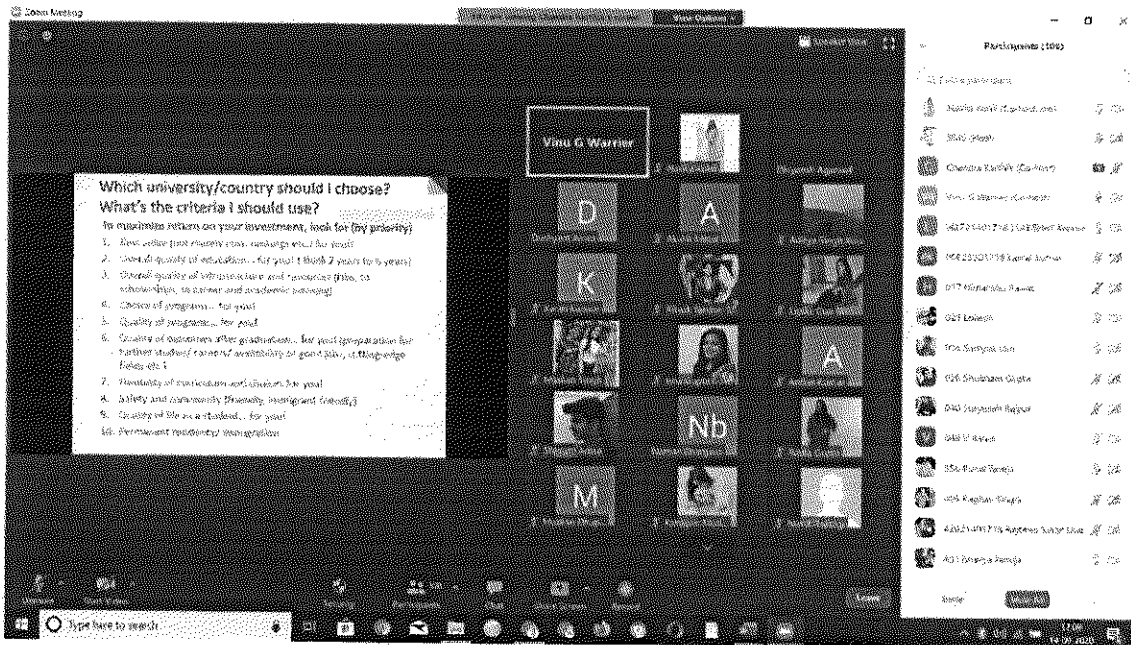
Zoom Meeting

View Options

Participants (100)

Vinu G Warrier

Which university/country should I choose?
What's the criteria I should use?

To maximize return on your investment, look for (by priority)

1. Best value (not merely cost, rankings etc.) for you!
2. Overall quality of education... for you! (both 2 years to 5 years)
3. Overall quality of infrastructure and resources (labs, scholarships, to career and academic services)
4. Choice of programs... for you!
5. Quality of programs... for you!
6. Quality of outcomes after graduation... for you! (preparation for further studies/ career/ availability of good jobs, cutting edge fields etc.)
7. Flexibility of curriculum and choices for you!
8. Safety and community (friendly, immigrant friendly)
9. Quality of life as a student... for you!
10. Permanent residency/ immigration

D
A
K
A
Nb
M

Chandra Karthik (Co-host)
021 Lokesh
026 Shubham Gupta
040 Suyash Rajput
048 P Kaur
054 Rahul Taneja
101 Taneja Taneja

Unmute
Start Video
Security
Participants
Chat
Share Screen
Record
Leave

Invite
Mute All

Type here to search

17:06
14-09-2020